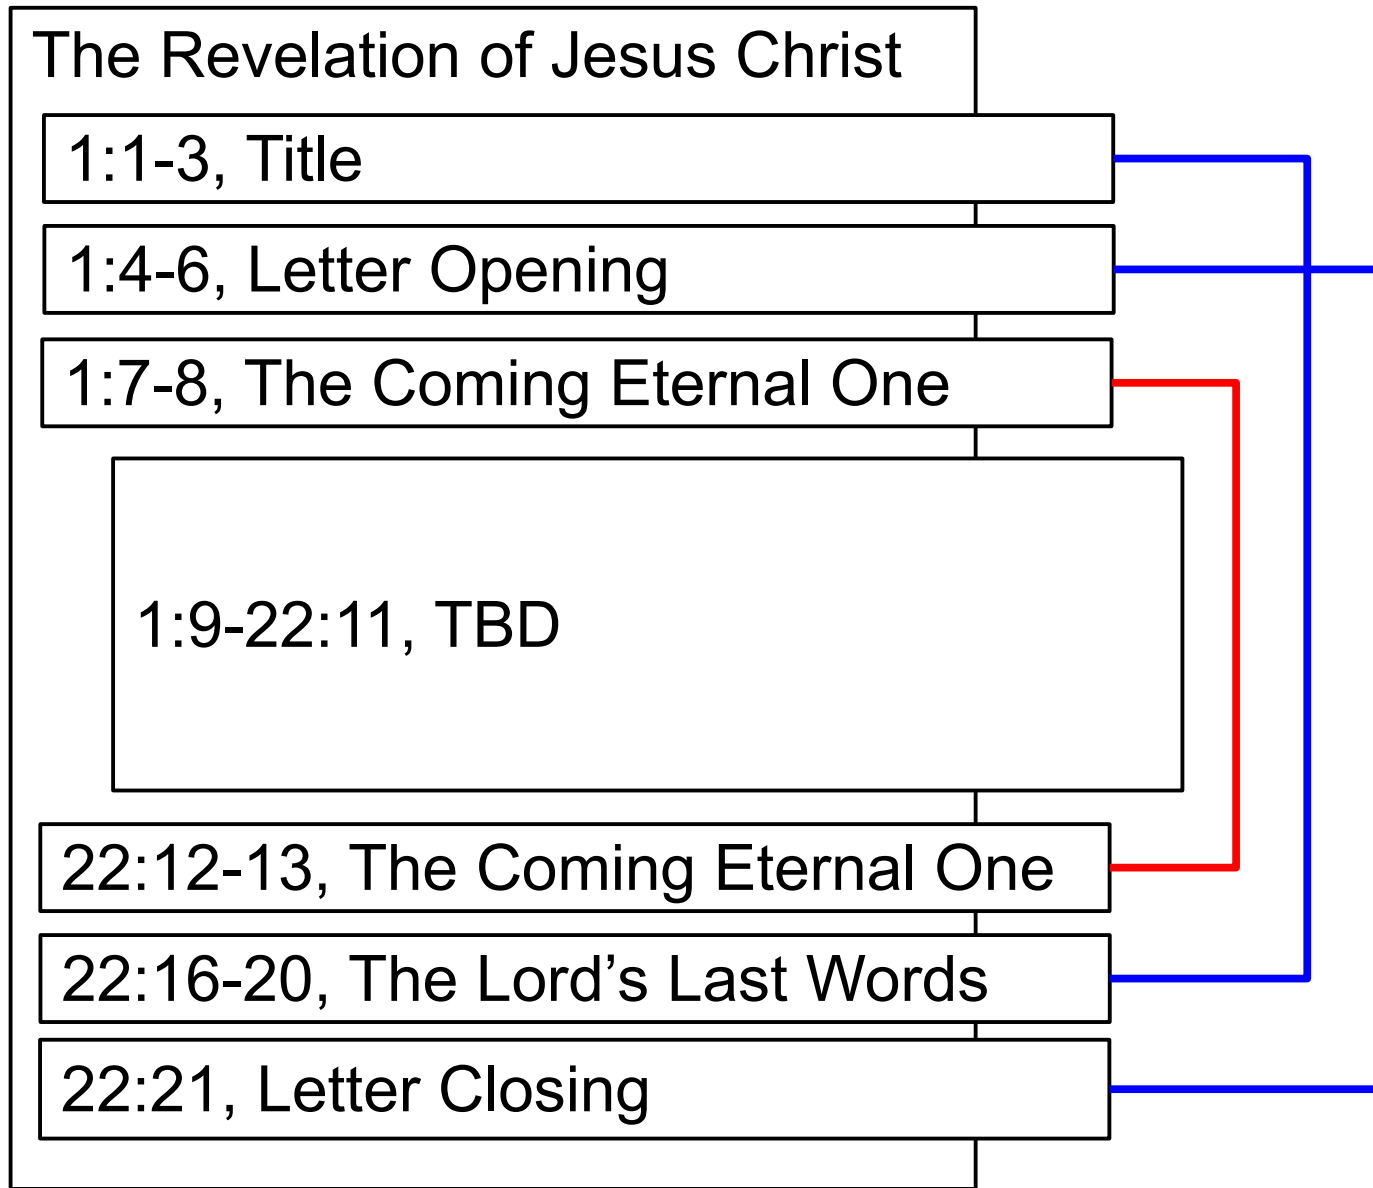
The Revelation of Jesus Christ

1:1-3, Title

1:4-6, Letter Opening

1:7-8, The Coming Eternal One

1:9-22:11, TBD

22:12-13, The Coming Eternal One

22:16-20, The Lord’s Last Words

22:21, Letter Closing